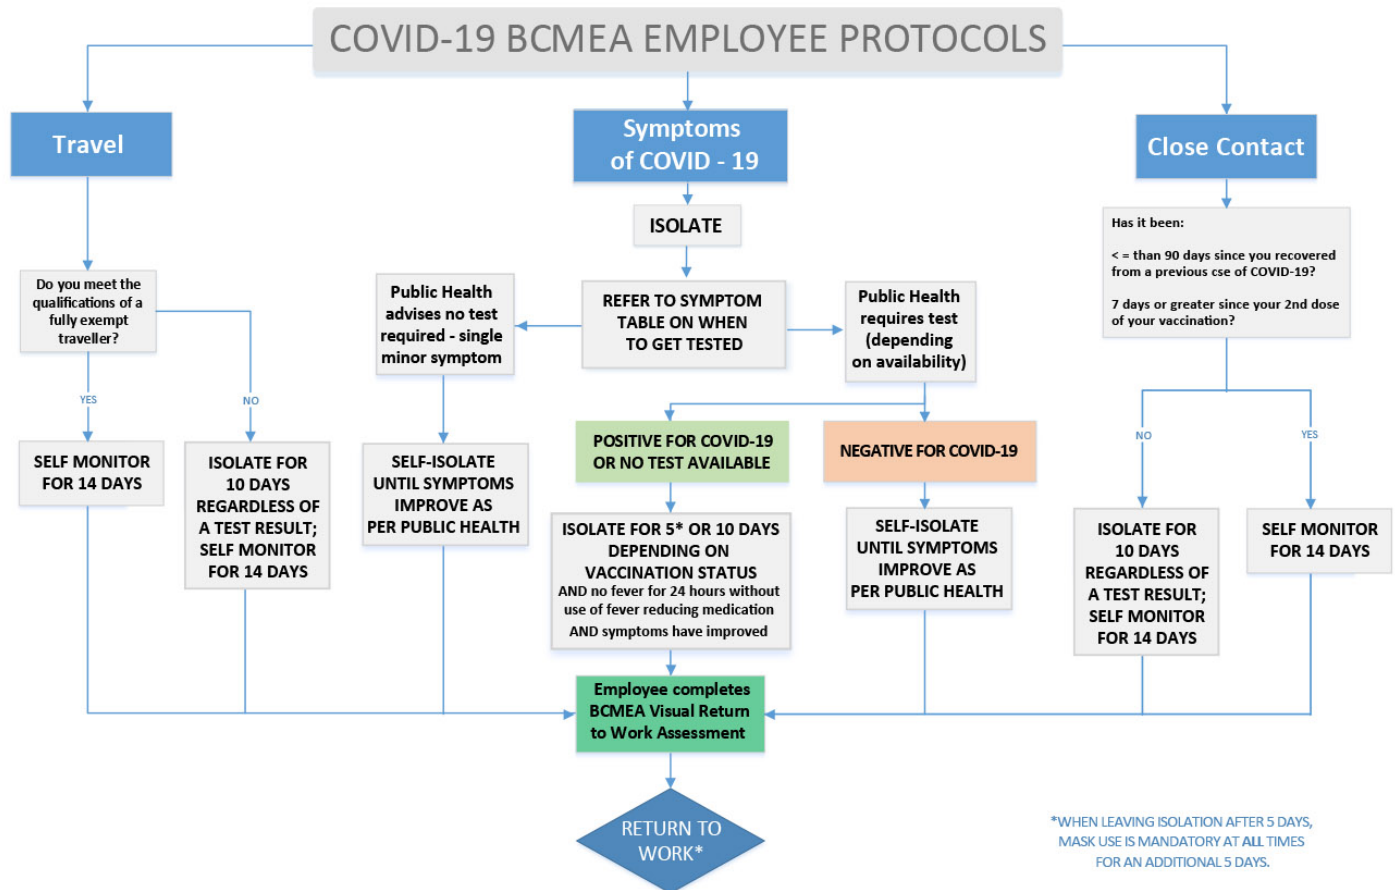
COVID-19 BCMEA EMPLOYEE PROTOCOLS

Travel

Do you meet the qualifications of a fully exempt traveller?

YES

SELF MONITOR FOR 14 DAYS

NO

ISOLATE FOR 10 DAYS REGARDLESS OF A TEST RESULT; SELF MONITOR FOR 14 DAYS

Symptoms of COVID - 19

ISOLATE

REFER TO SYMPTOM TABLE ON WHEN TO GET TESTED

Public Health advises no test required - single minor symptom

SELF-ISOLATE UNTIL SYMPTOMS IMPROVE AS PER PUBLIC HEALTH

Public Health requires test (depending on availability)

POSITIVE FOR COVID-19 OR NO TEST AVAILABLE

ISOLATE FOR 5* OR 10 DAYS DEPENDING ON VACCINATION STATUS AND no fever for 24 hours without use of fever reducing medication AND symptoms have improved

NEGATIVE FOR COVID-19

SELF-ISOLATE UNTIL SYMPTOMS IMPROVE AS PER PUBLIC HEALTH

Close Contact

Has it been:

< = than 90 days since you recovered from a previous cse of COVID-19?

7 days or greater since your 2nd dose of your vaccination?

NO

ISOLATE FOR 10 DAYS REGARDLESS OF A TEST RESULT; SELF MONITOR FOR 14 DAYS

YES

SELF MONITOR FOR 14 DAYS

Employee completes BCMEA Visual Return to Work Assessment

RETURN TO WORK*

*WHEN LEAVING ISOLATION AFTER 5 DAYS, MASK USE IS MANDATORY AT ALL TIMES FOR AN ADDITIONAL 5 DAYS.